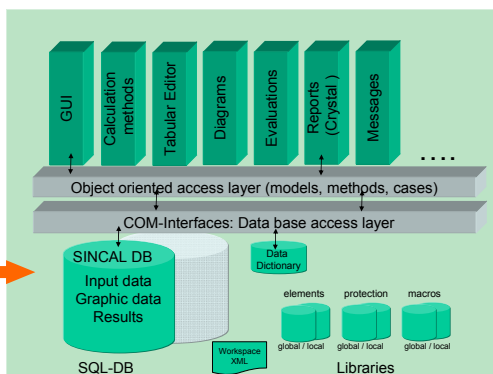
GUI

Calculation methods

Tabular Editor

Diagrams

Evaluations

Reports (Crystal )

Messages

....

Object oriented access layer (models, methods, cases)

COM-Interfaces: Data base access layer

SINCAL DB
Input data
Graphic data
Results

Data Dictionary

elements

protection

macros

global / local

global / local

global / local

Workspace XML

SQL-DB

Libraries